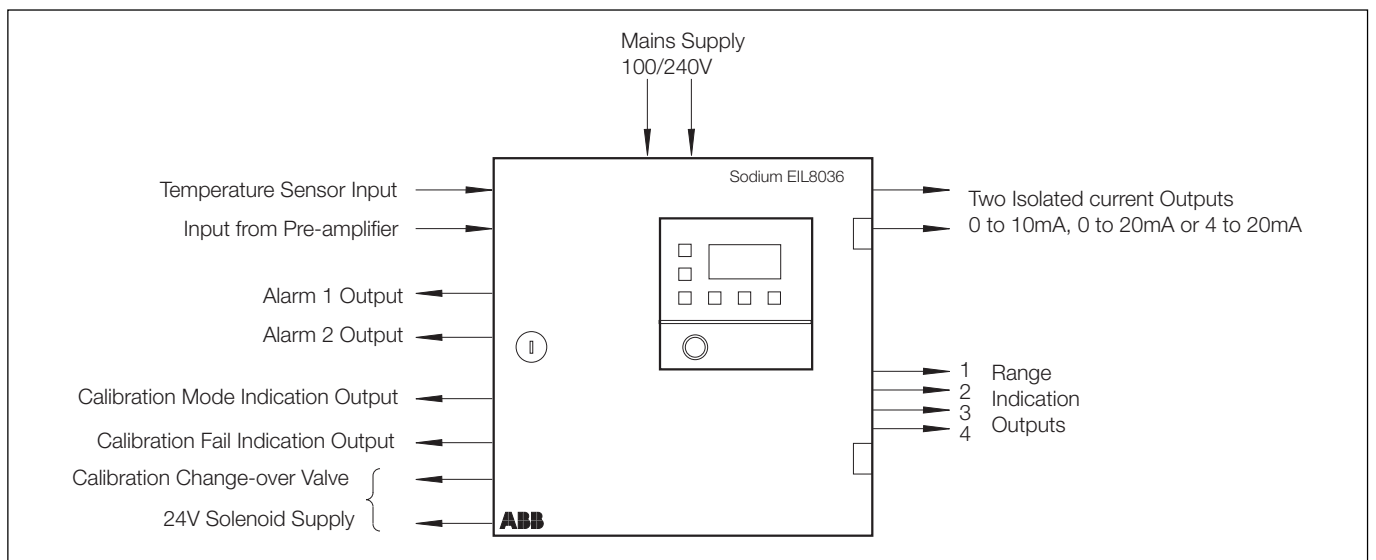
Mains Supply
100/240V

Temperature Sensor Input

Input from Pre-amplifier

Alarm 1 Output

Alarm 2 Output

Calibration Mode Indication Output

Calibration Fail Indication Output

Calibration Change-over Valve

24V Solenoid Supply

Sodium EIL8036

ABB

Two Isolated current Outputs
0 to 10mA, 0 to 20mA or 4 to 20mA

1
2
3
4

Range
Indication
Outputs